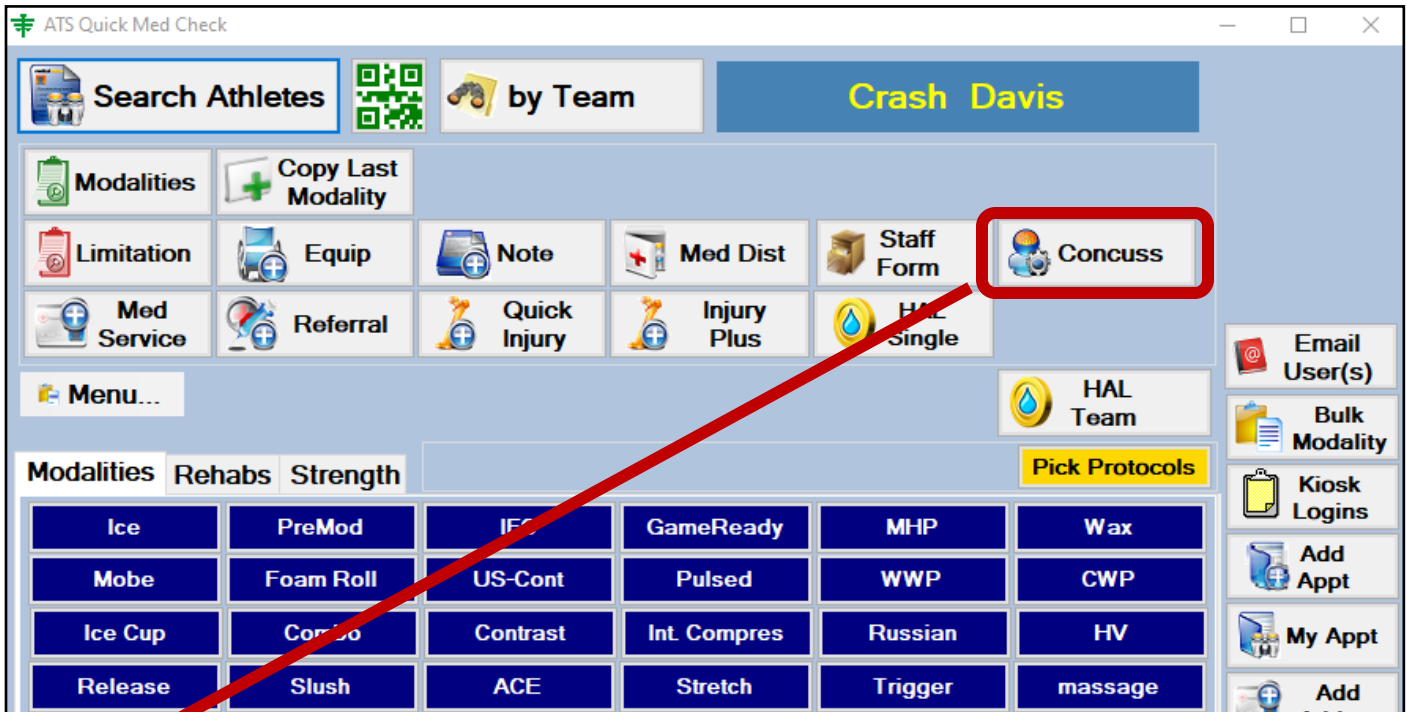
ATS Quick Med Check

Search Athletes

by Team

Crash Davis

Modalities

Copy Last Modality

Limitation

Equip

Note

Med Dist

Staff Form

Concuss

Med Service

Referral

Quick Injury

Injury Plus

HAL Single

Email User(s)

Menu...

HAL Team

Bulk Modality

Modalities | Rehabs | Strength

Pick Protocols

Kiosk Logins

| Ice | PreMod | IFC | GameReady | MHP | Wax |
|---|---|---|---|---|---|
| Mobe | Foam Roll | US-Cont | Pulsed | WWP | CWP |
| Ice Cup | Combo | Contrast | Int. Compres | Russian | HV |
| Release | Slush | ACE | Stretch | Trigger | massage |

Add Appt

My Appt

Add